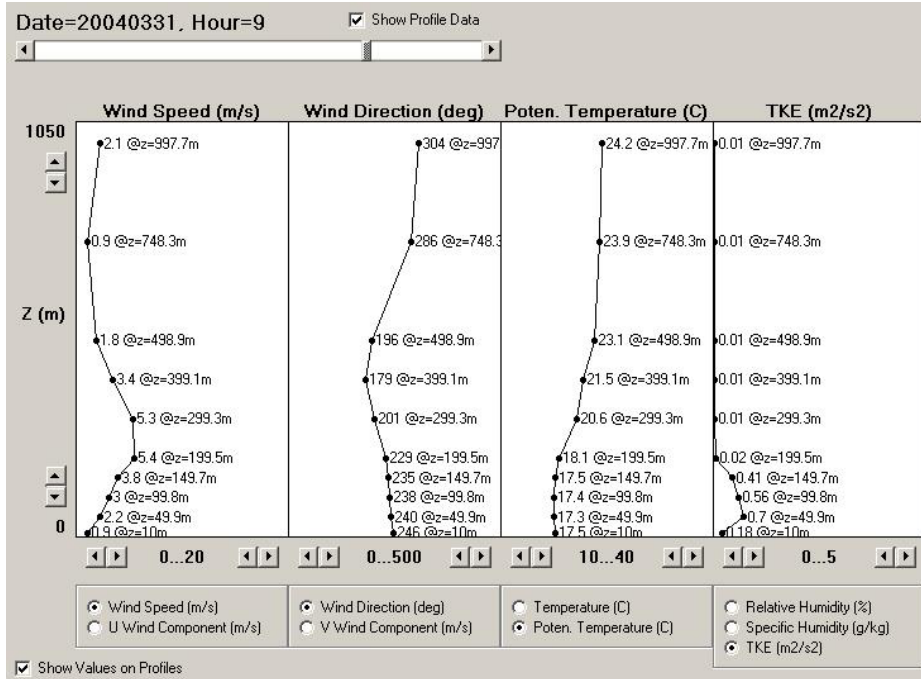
Date=20040331, Hour=9

Show Profile Data

Wind Speed (m/s)

Wind Direction (deg)

Poten. Temperature (C)

TKE (m2/s2)

1050

Z (m)

0

2.1 @z=997.7m
0.9 @z=748.3m
1.8 @z=498.9m
3.4 @z=399.1m
5.3 @z=299.3m
5.4 @z=199.5m
3.8 @z=149.7m
3 @z=99.8m
2.2 @z=49.9m
0.9 @z=10m

304 @z=997
286 @z=748.3
196 @z=498.9m
179 @z=399.1m
201 @z=299.3m
229 @z=199.5m
235 @z=149.7m
238 @z=99.8m
240 @z=49.9m
246 @z=10m

24.2 @z=997.7m
23.9 @z=748.3m
23.1 @z=498.9m
21.5 @z=399.1m
20.6 @z=299.3m
18.1 @z=199.5m
17.5 @z=149.7m
17.4 @z=99.8m
17.3 @z=49.9m
17.5 @z=10m

0.01 @z=997.7m
0.01 @z=748.3m
0.01 @z=498.9m
0.01 @z=399.1m
0.01 @z=299.3m
0.02 @z=199.5m
0.41 @z=149.7m
0.56 @z=99.8m
0.7 @z=49.9m
0.18 @z=10m

0...20

0...500

10...40

0...5

Wind Speed (m/s)
U Wind Component (m/s)

Wind Direction (deg)
V Wind Component (m/s)

Temperature (C)
Poten. Temperature (C)

Relative Humidity (%)
Specific Humidity (g/kg)
TKE (m2/s2)

Show Values on Profiles